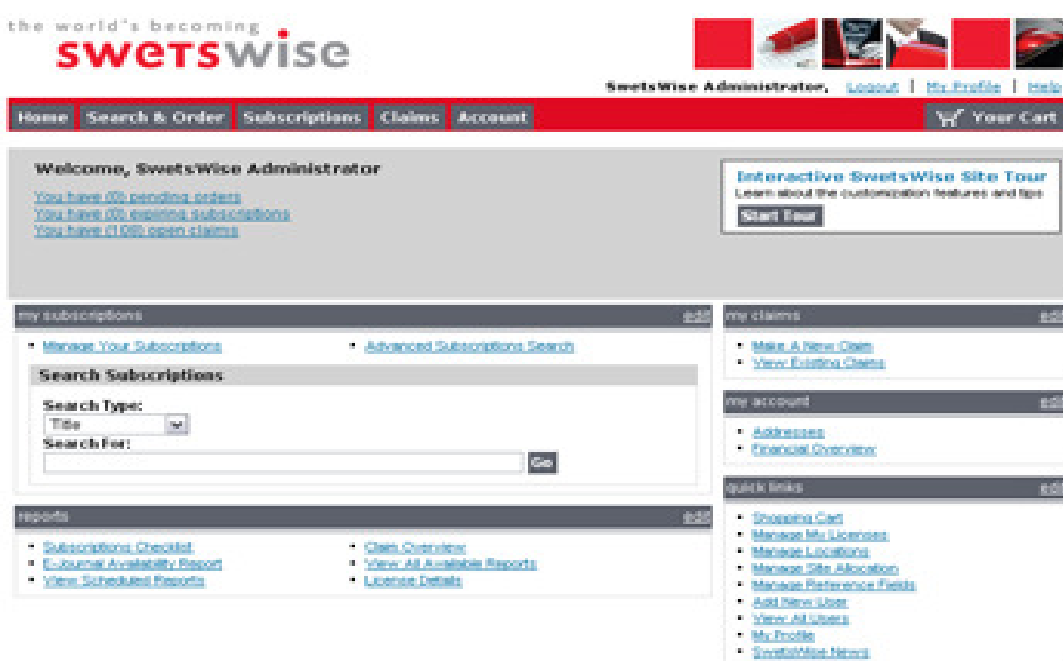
the world's becoming
swetswise

SwetsWise Administrator, Logout | My Profile | Help

Home Search & Order Subscriptions Claims Account

Your Cart

Welcome, SwetsWise Administrator

You have (0) pending orders
You have (0) expiring subscriptions
You have (108) open claims

Interactive SwetsWise Site Tour
Learn about the customization features and tips
Start Tour

my subscriptions edit

• Manage Your Subscriptions
• Advanced Subscriptions Search

Search Subscriptions

Search Type:
Title
Search For:
Go

reports edit

• Subscriptions Checklist
• E-Journal Availability Report
• View Scheduled Reports
• Claim Overview
• View All Available Reports
• License Details

my claims edit

• Make A New Claim
• View Existing Claims

my account edit

• Addresses
• Financial Overview

quick links edit

• Shopping Cart
• Manage My Licenses
• Manage Locations
• Manage Site Allocation
• Manage Reference Fields
• Add New User
• View All Users
• My Profile
• SwetsWise News